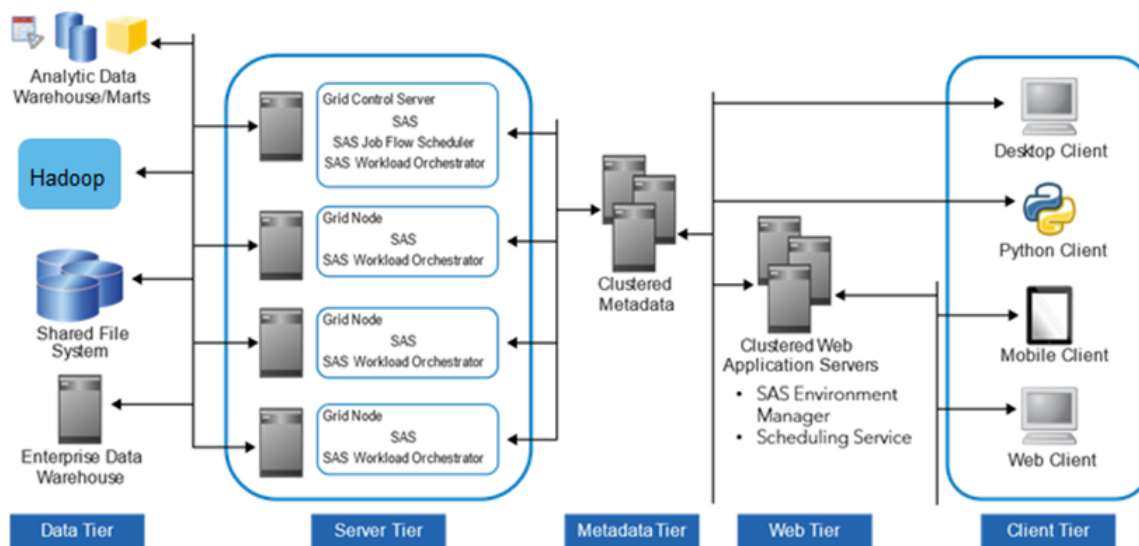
Analytic Data Warehouse/Marts

Hadoop

Shared File System

Enterprise Data Warehouse

Grid Control Server
SAS
SAS Job Flow Scheduler
SAS Workload Orchestrator

Grid Node
SAS
SAS Workload Orchestrator

Grid Node
SAS
SAS Workload Orchestrator

Grid Node
SAS
SAS Workload Orchestrator

Clustered Metadata

Clustered Web Application Servers
• SAS Environment Manager
• Scheduling Service

Desktop Client

Python Client

Mobile Client

Web Client

Data Tier

Server Tier

Metadata Tier

Web Tier

Client Tier